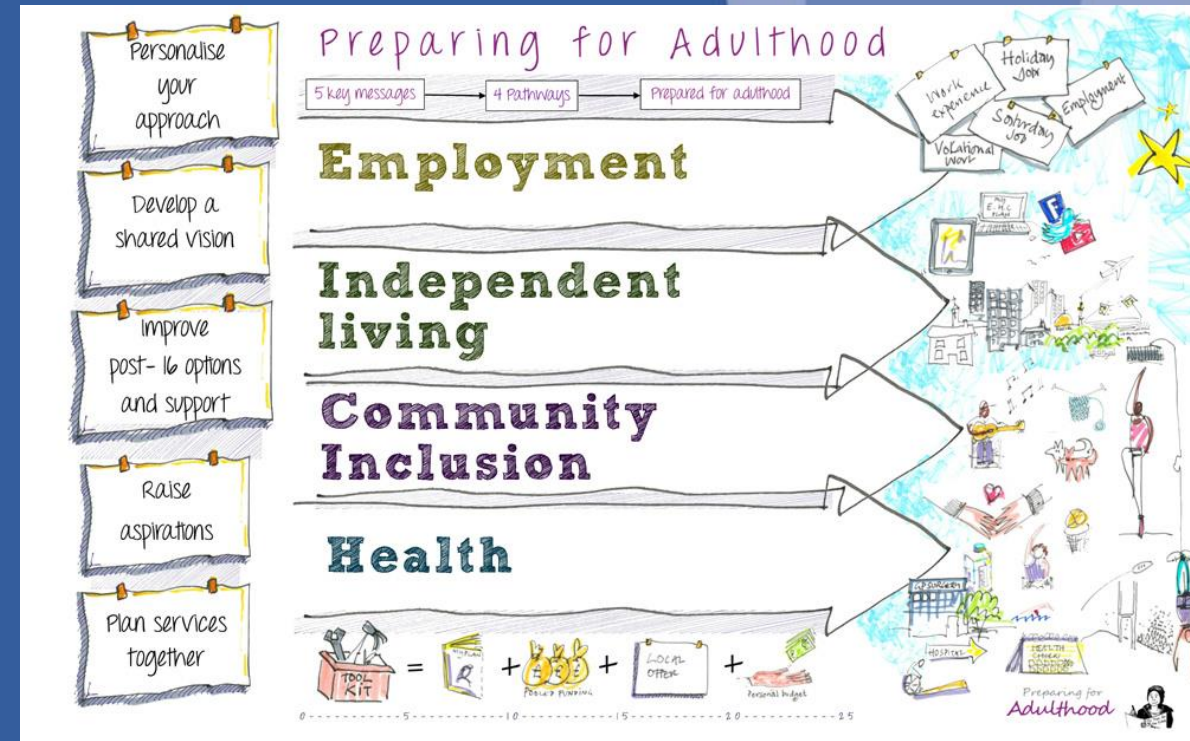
Personalise your approach

Develop a shared vision

Improve post- 16 options and support

Raise aspirations

Plan services together

Preparing for Adulthood

5 key messages → 4 Pathways → Prepared for adulthood

Employment

Independent living

Community Inclusion

Health

Work experience

Holiday Job

Saturday Job

Employment

Voluntary Work

E.H.C. PLAN

F

SURGERY

HOSPITAL

HEALTH CHECK

TOOL KIT = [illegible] + POOLED FUNDING + LOCAL OFFER + Personal budget

0 - - - - - - - - 5 - - - - - - - - 10 - - - - - - - - 15 - - - - - - - - 20 - - - - - - - - 25

Preparing for Adulthood